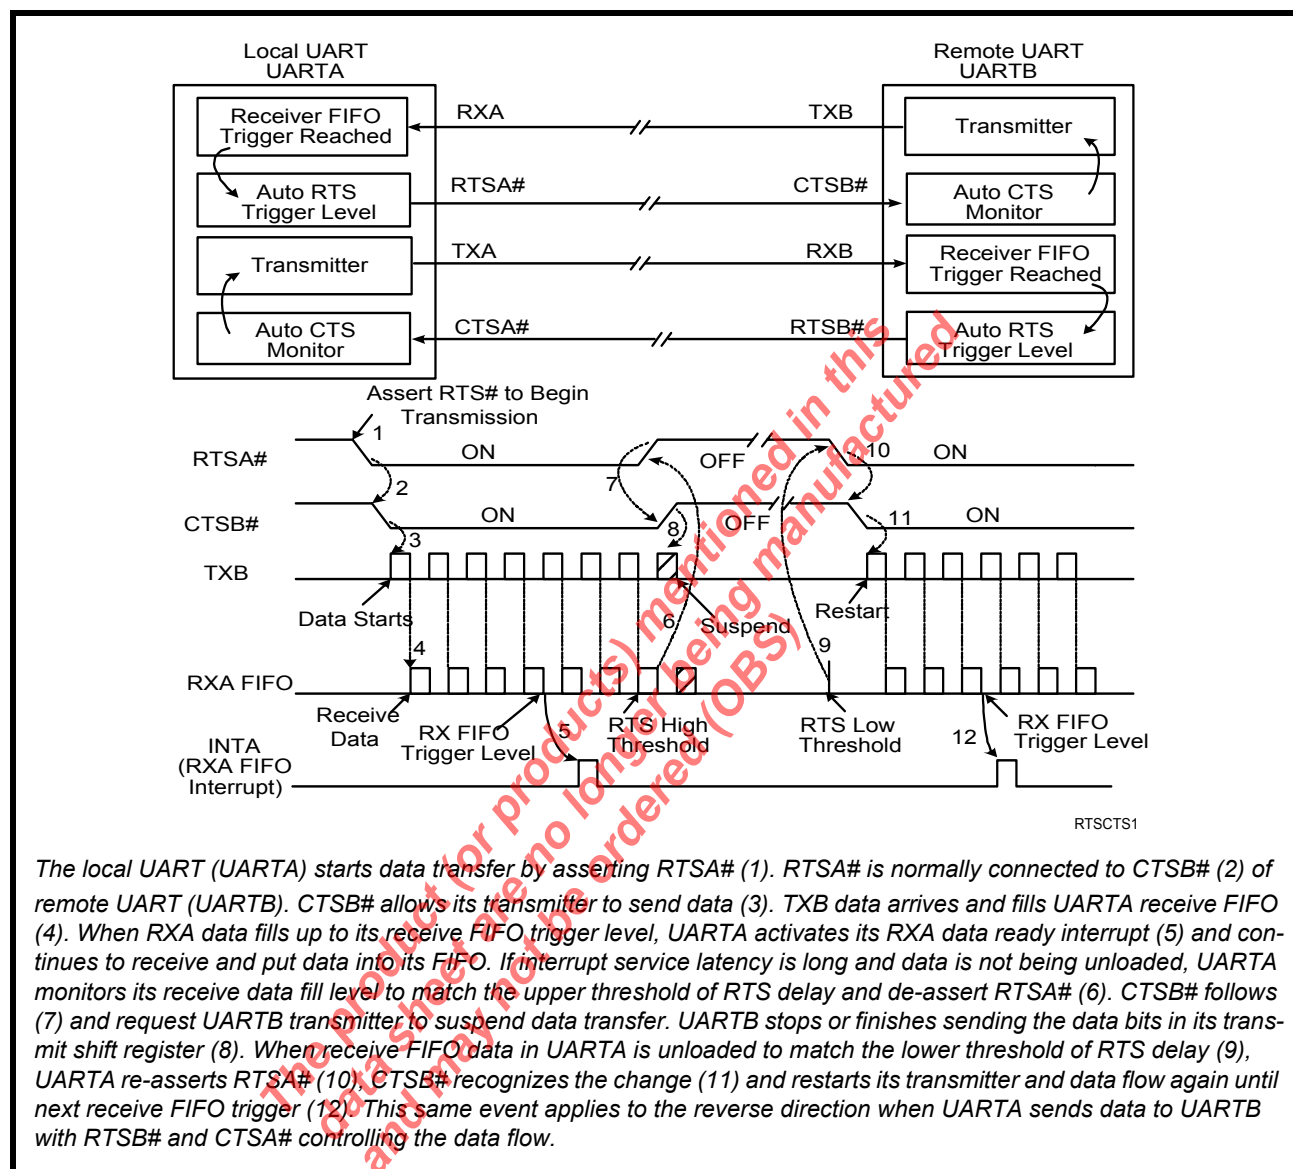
Local UART
UARTA

Remote UART
UARTB

Receiver FIFO Trigger Reached

Auto RTS Trigger Level

Transmitter

Auto CTS Monitor

RXA

TXB

RTSA#

CTSB#

TXA

RXB

CTSA#

RTSB#

Transmitter

Auto CTS Monitor

Receiver FIFO Trigger Reached

Auto RTS Trigger Level

Assert RTS# to Begin Transmission

RTSA#

1

ON

7

OFF

10

ON

CTSB#

2

ON

8

OFF

11

ON

TXB

3

Data Starts

6

Suspend

Restart

9

RXA FIFO

4

Receive Data

RX FIFO Trigger Level

5

RTS High Threshold

RTS Low Threshold

12

RX FIFO Trigger Level

INTA
(RXA FIFO Interrupt)

RTSCTS1

The product(s) mentioned in this datasheet are no longer being manufactured and may not be ordered (OBS)

The local UART (UARTA) starts data transfer by asserting RTSA# (1). RTSA# is normally connected to CTSB# (2) of remote UART (UARTB). CTSB# allows its transmitter to send data (3). TXB data arrives and fills UARTA receive FIFO (4). When RXA data fills up to its receive FIFO trigger level, UARTA activates its RXA data ready interrupt (5) and continues to receive and put data into its FIFO. If interrupt service latency is long and data is not being unloaded, UARTA monitors its receive data fill level to match the upper threshold of RTS delay and de-assert RTSA# (6). CTSB# follows (7) and request UARTB transmitter to suspend data transfer. UARTB stops or finishes sending the data bits in its transmit shift register (8). When receive FIFO data in UARTA is unloaded to match the lower threshold of RTS delay (9), UARTA re-asserts RTSA# (10), CTSB# recognizes the change (11) and restarts its transmitter and data flow again until next receive FIFO trigger (12). This same event applies to the reverse direction when UARTA sends data to UARTB with RTSB# and CTSA# controlling the data flow.